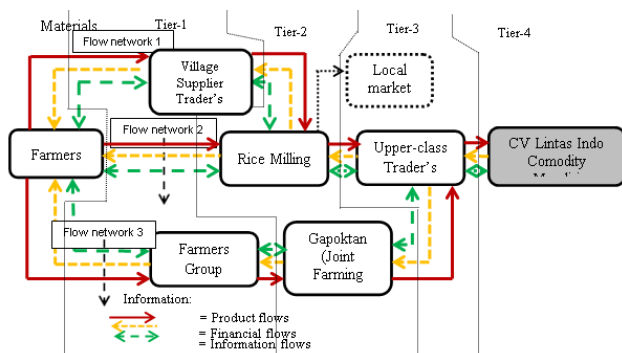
Materials

Tier-1

Tier-2

Tier-3

Tier-4

Flow network 1

Village Supplier Trader's

Local market

Farmers

Flow network 2

Rice Milling

Upper-class Trader's

CV Lintas Indo Comodity

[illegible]

Flow network 3

Farmers Group

Gapoktan (Joint Farming

Information:

= Product flows

= Financial flows

= Information flows